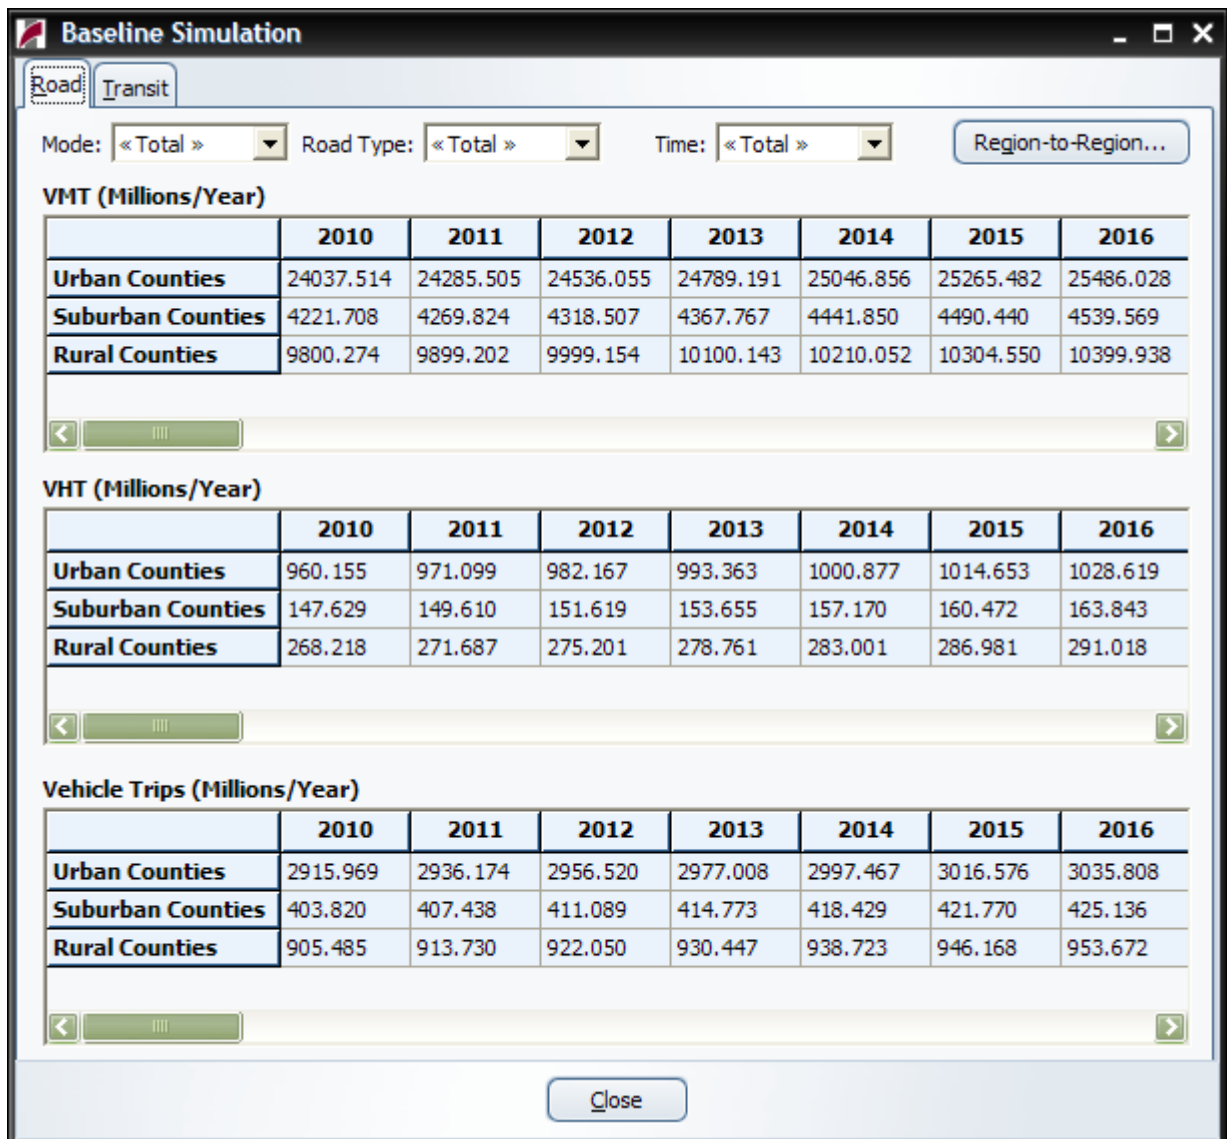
Baseline Simulation

Road Transit

Mode: « Total » Road Type: « Total » Time: « Total » Region-to-Region...

VMT (Millions/Year)

| | 2010 | 2011 | 2012 | 2013 | 2014 | 2015 | 2016 |
|---|---|---|---|---|---|---|---|
| Urban Counties | 24037.514 | 24285.505 | 24536.055 | 24789.191 | 25046.856 | 25265.482 | 25486.028 |
| Suburban Counties | 4221.708 | 4269.824 | 4318.507 | 4367.767 | 4441.850 | 4490.440 | 4539.569 |
| Rural Counties | 9800.274 | 9899.202 | 9999.154 | 10100.143 | 10210.052 | 10304.550 | 10399.938 |

VHT (Millions/Year)

| | 2010 | 2011 | 2012 | 2013 | 2014 | 2015 | 2016 |
|---|---|---|---|---|---|---|---|
| Urban Counties | 960.155 | 971.099 | 982.167 | 993.363 | 1000.877 | 1014.653 | 1028.619 |
| Suburban Counties | 147.629 | 149.610 | 151.619 | 153.655 | 157.170 | 160.472 | 163.843 |
| Rural Counties | 268.218 | 271.687 | 275.201 | 278.761 | 283.001 | 286.981 | 291.018 |

Vehicle Trips (Millions/Year)

| | 2010 | 2011 | 2012 | 2013 | 2014 | 2015 | 2016 |
|---|---|---|---|---|---|---|---|
| Urban Counties | 2915.969 | 2936.174 | 2956.520 | 2977.008 | 2997.467 | 3016.576 | 3035.808 |
| Suburban Counties | 403.820 | 407.438 | 411.089 | 414.773 | 418.429 | 421.770 | 425.136 |
| Rural Counties | 905.485 | 913.730 | 922.050 | 930.447 | 938.723 | 946.168 | 953.672 |

Close